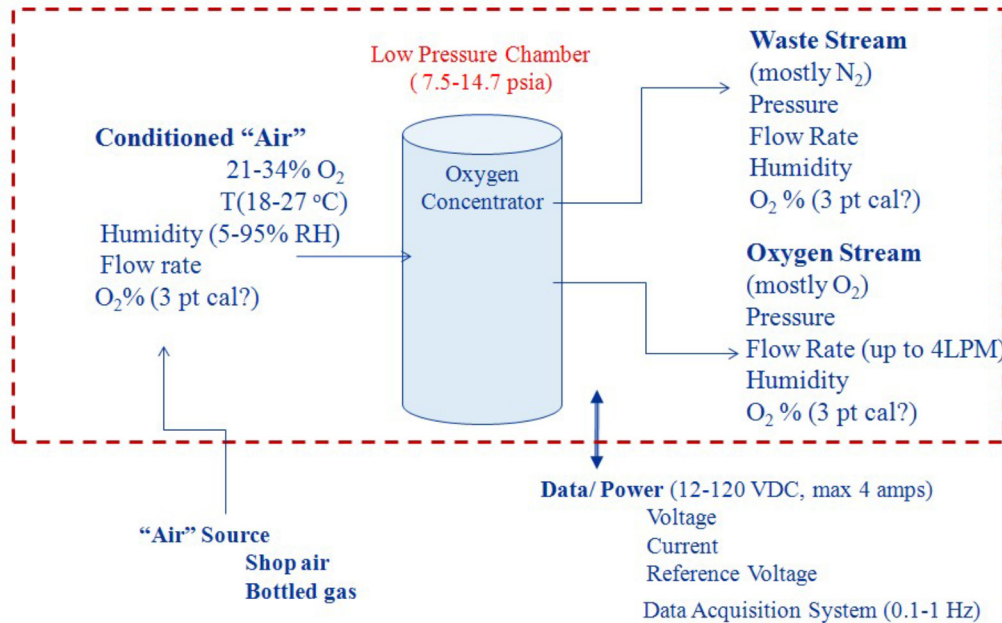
Low Pressure Chamber
( 7.5-14.7 psia)

Waste Stream
(mostly $N_2$)
Pressure
Flow Rate
Humidity
$O_2$ % (3 pt cal?)

Conditioned “Air”
21-34% $O_2$
T(18-27 °C)
Humidity (5-95% RH)
Flow rate
$O_2$% (3 pt cal?)

Oxygen Concentrator

Oxygen Stream
(mostly $O_2$)
Pressure
Flow Rate (up to 4LPM)
Humidity
$O_2$ % (3 pt cal?)

“Air” Source
Shop air
Bottled gas

Data/ Power (12-120 VDC, max 4 amps)
Voltage
Current
Reference Voltage
Data Acquisition System (0.1-1 Hz)